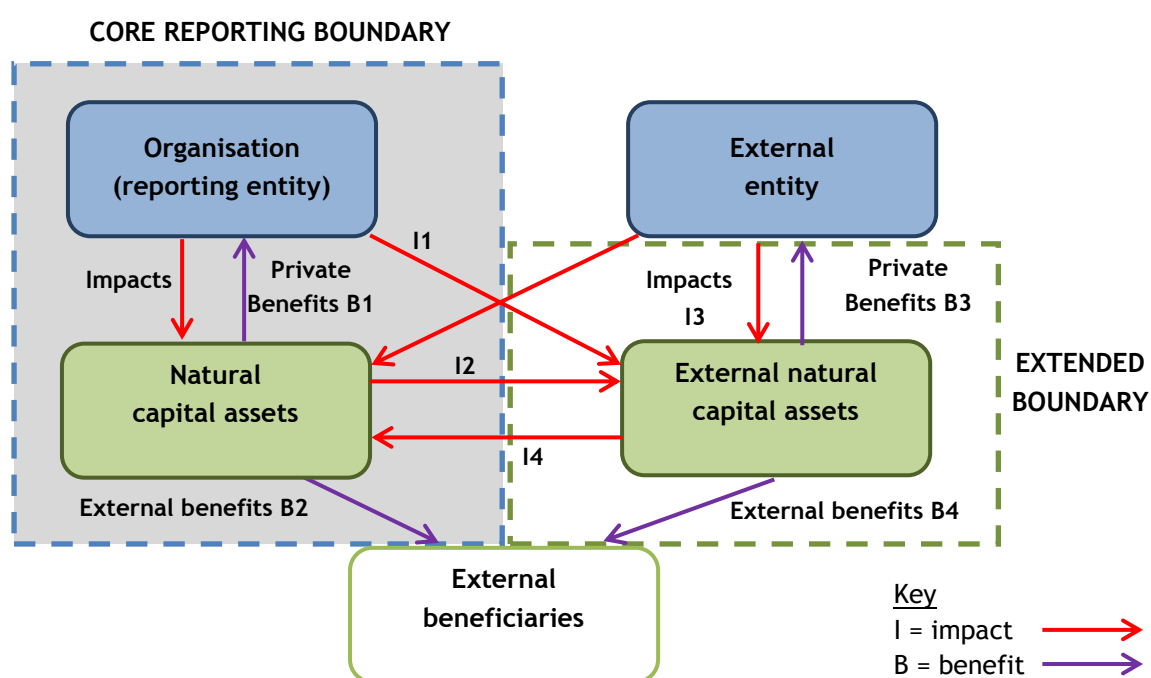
CORE REPORTING BOUNDARY

Organisation (reporting entity)

External entity

I1

Impacts

Private Benefits B1

Impacts I3

Private Benefits B3

Natural capital assets

I2

External natural capital assets

EXTENDED BOUNDARY

I4

External benefits B2

External benefits B4

External beneficiaries

Key
I = impact
B = benefit